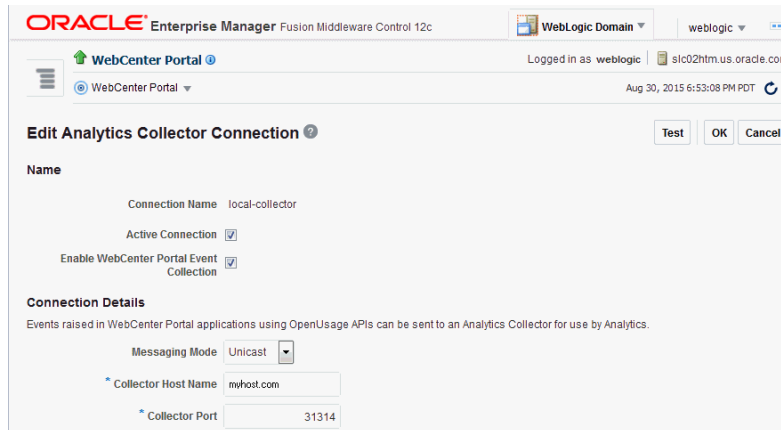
ORACLE Enterprise Manager Fusion Middleware Control 12c

WebLogic Domain ▼

weblogic ▼

WebCenter Portal

Logged in as weblogic | slc02htm.us.oracle.co

WebCenter Portal ▼

Aug 30, 2015 6:53:08 PM PDT

Edit Analytics Collector Connection

Test OK Cancel

Name

Connection Name local-collector

Active Connection

Enable WebCenter Portal Event Collection

Connection Details

Events raised in WebCenter Portal applications using OpenUsage APIs can be sent to an Analytics Collector for use by Analytics.

Messaging Mode Unicast

* Collector Host Name myhost.com

* Collector Port 31314